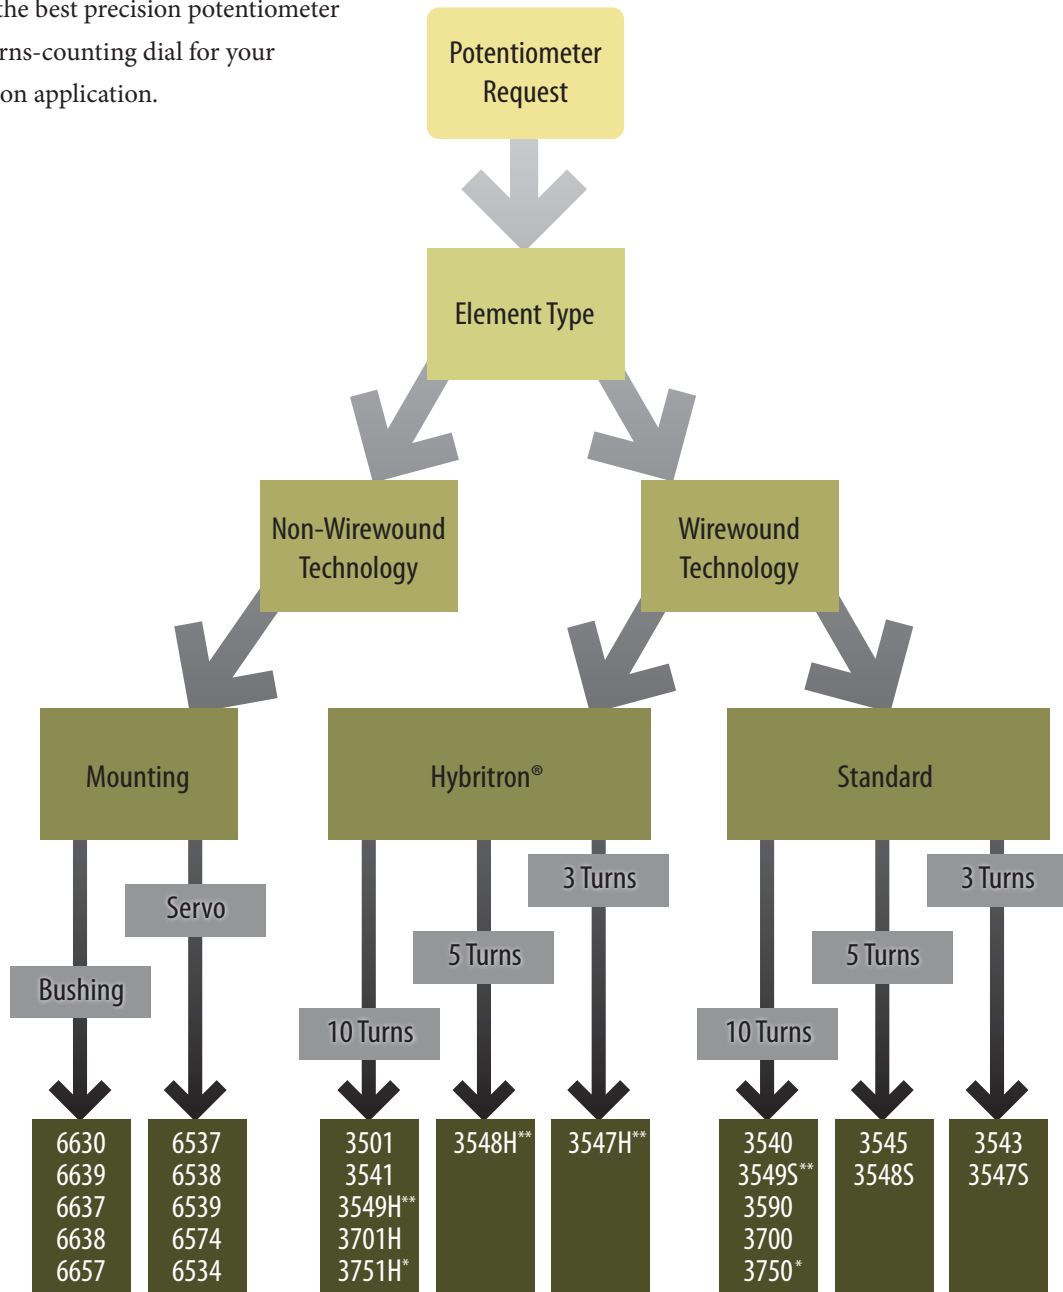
the best precision potentiometer rns-counting dial for your on application.

Potentiometer Request

Element Type

Non-Wirewound Technology

Wirewound Technology

Mounting

Hybritron®

Standard

Servo

Bushing

3 Turns

5 Turns

10 Turns

3 Turns

5 Turns

10 Turns

6630
6639
6637
6638
6657

6537
6538
6539
6574
6534

3501
3541
3549H**
3701H
3751H*

3548H**

3547H**

3540
3549S**
3590
3700
3750*

3545
3548S

3543
3547S